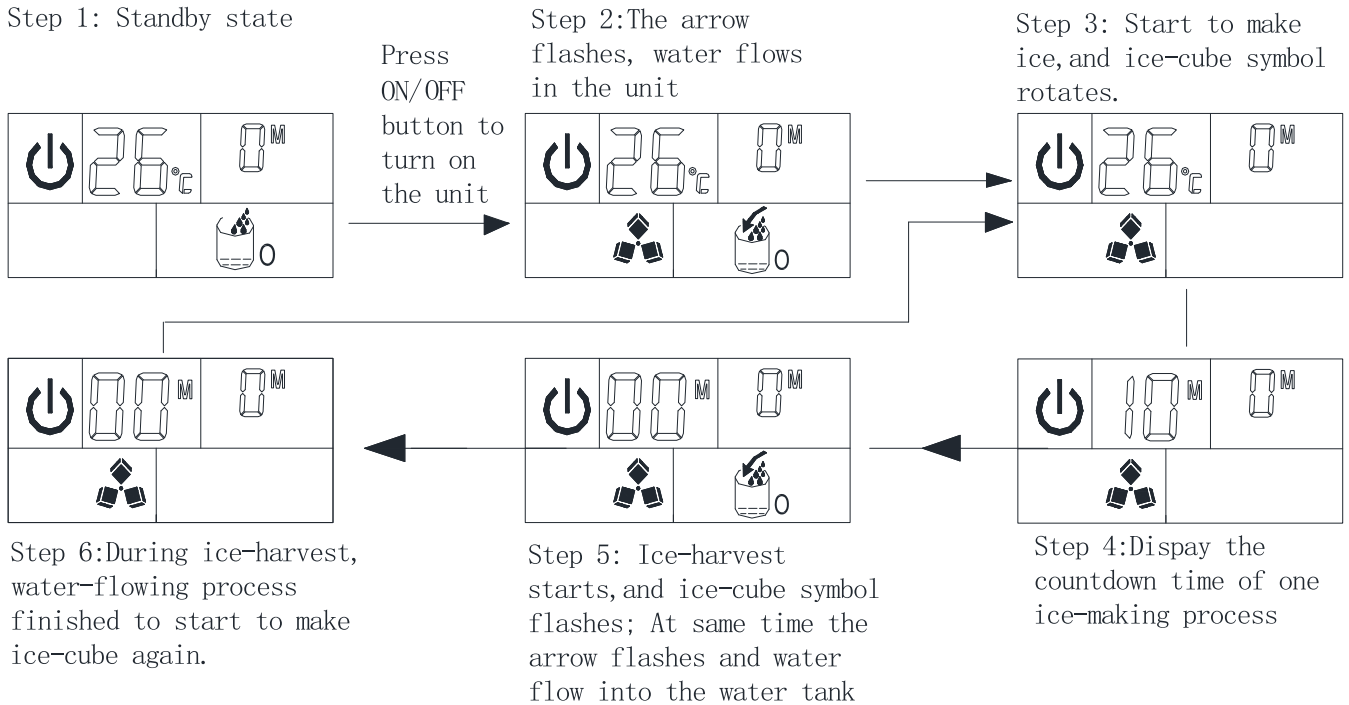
Step 1: Standby state

Press ON/OFF button to turn on the unit

Step 2:The arrow flashes, water flows in the unit

Step 3: Start to make ice,and ice-cube symbol rotates.

26℃ 0M 0

26℃ 0M 0

26℃ 0M

10M 0M

Step 4:Dispay the countdown time of one ice-making process

00M 0M 0

Step 5: Ice-harvest starts,and ice-cube symbol flashes; At same time the arrow flashes and water flow into the water tank

00M 0M

Step 6:During ice-harvest, water-flowing process finished to start to make ice-cube again.